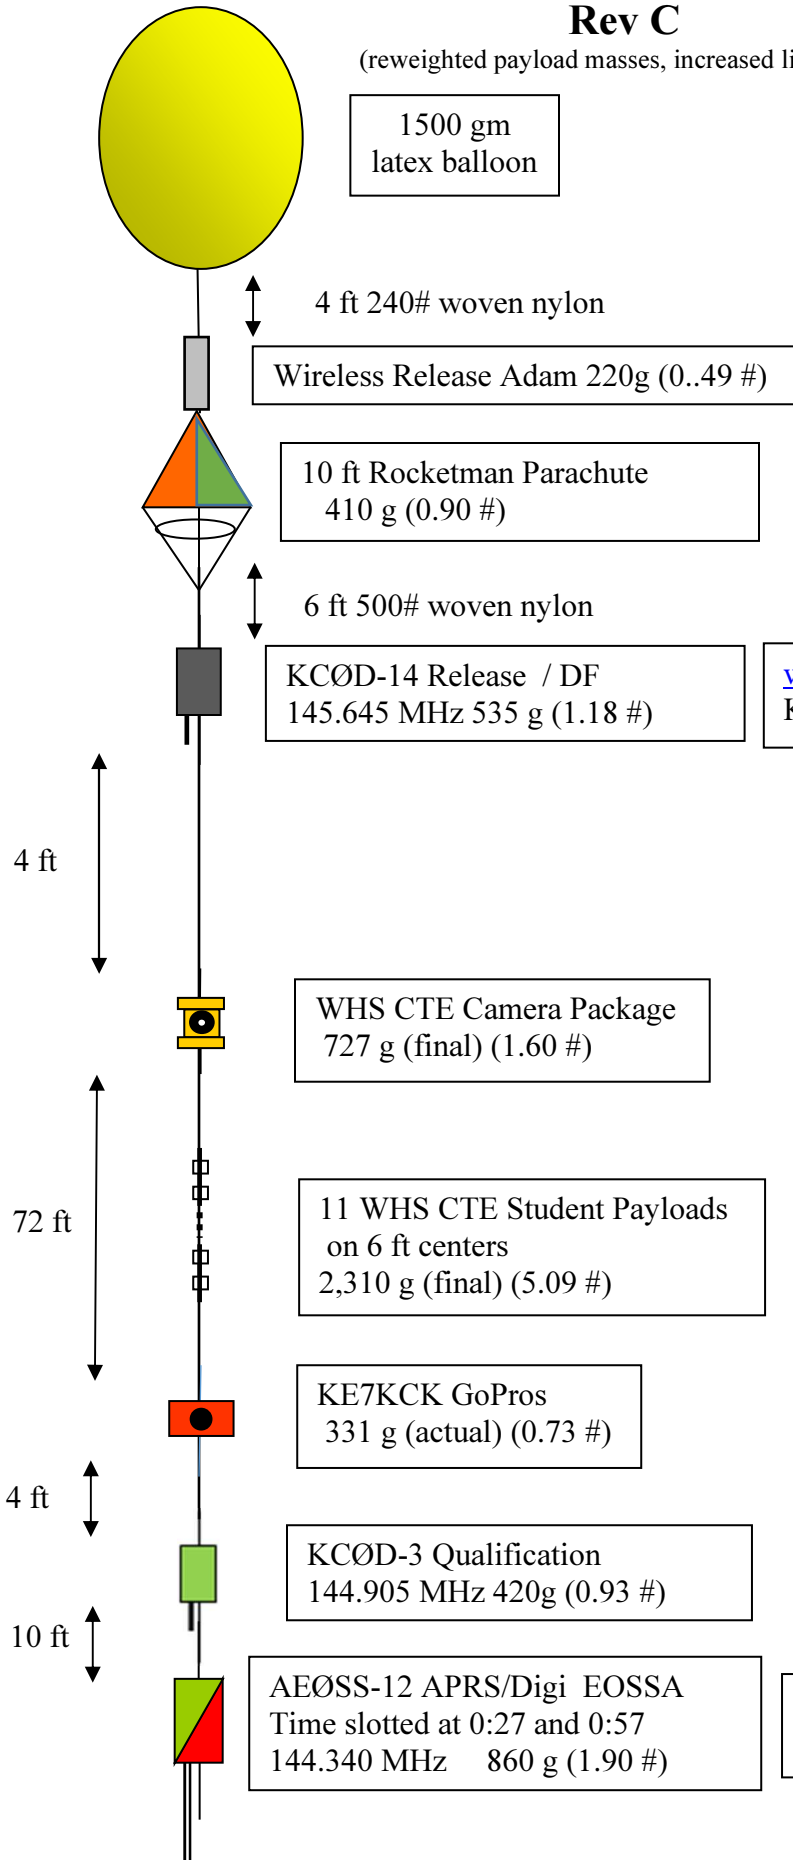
Rev C
(reweighted payload masses, increased li

1500 gm
latex balloon

4 ft 240# woven nylon

Wireless Release Adam 220g (0..49 #)

10 ft Rocketman Parachute
410 g (0.90 #)

6 ft 500# woven nylon

KCØD-14 Release / DF
145.645 MHz 535 g (1.18 #)

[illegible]

4 ft

WHS CTE Camera Package
727 g (final) (1.60 #)

72 ft

11 WHS CTE Student Payloads
on 6 ft centers
2,310 g (final) (5.09 #)

KE7KCK GoPros
331 g (actual) (0.73 #)

4 ft

KCØD-3 Qualification
144.905 MHz 420g (0.93 #)

10 ft

AEØSS-12 APRS/Digi EOSSA
Time slotted at 0:27 and 0:57
144.340 MHz 860 g (1.90 #)